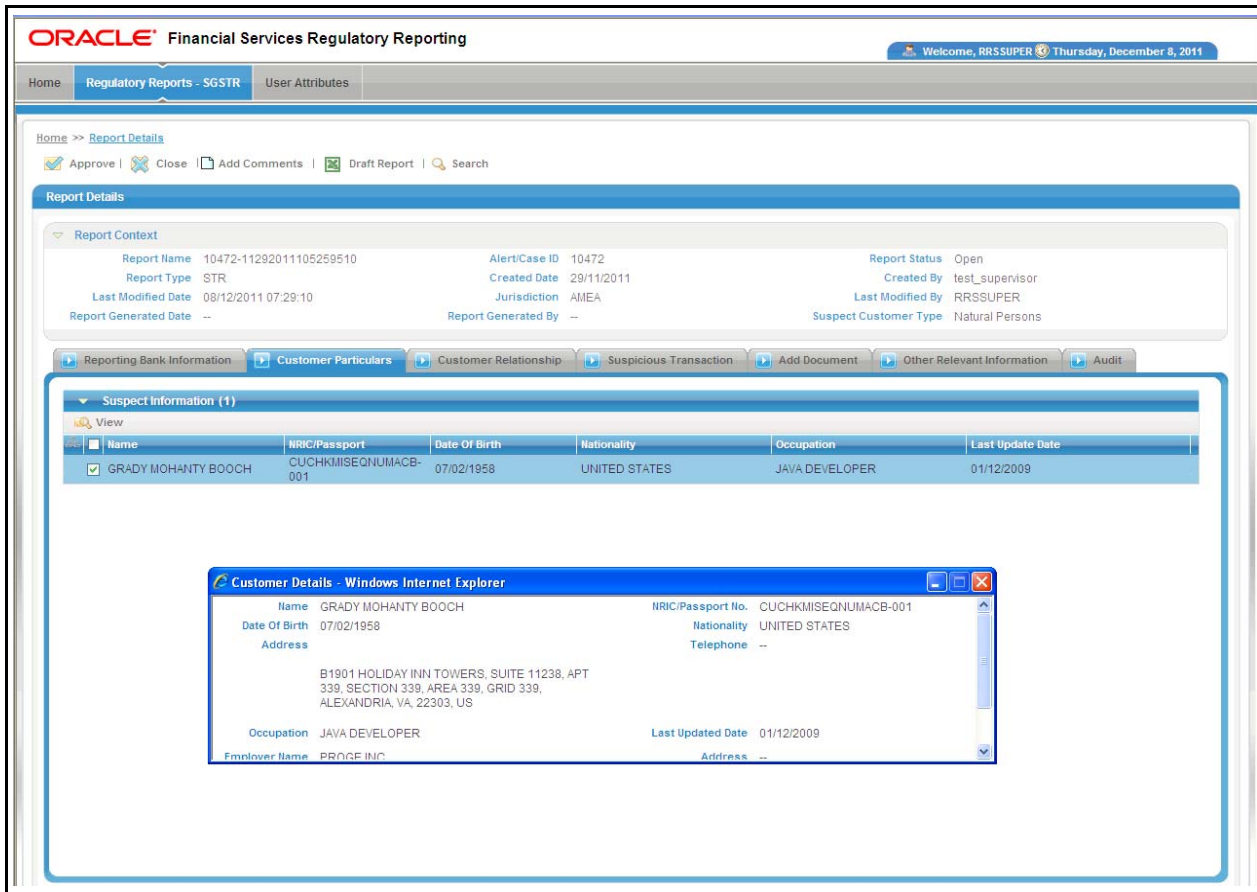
ORACLE® Financial Services Regulatory Reporting

Welcome, RRSSUPER Thursday, December 8, 2011

Home | Regulatory Reports - SGSTR | User Attributes

Home >> Report Details

Approve | Close | Add Comments | Draft Report | Search

Report Details

Report Context

Report Name 10472-11292011105259510
Alert/Case ID 10472
Report Status Open
Report Type STR
Created Date 29/11/2011
Created By test_supervisor
Last Modified Date 08/12/2011 07:29:10
Jurisdiction AMEA
Last Modified By RRSSUPER
Report Generated Date --
Report Generated By --
Suspect Customer Type Natural Persons

Reporting Bank Information | Customer Particulars | Customer Relationship | Suspicious Transaction | Add Document | Other Relevant Information | Audit

Suspect Information (1)

View

| Name | NRIC/Passport | Date Of Birth | Nationality | Occupation | Last Update Date |
|---|---|---|---|---|---|
| GRADY MOHANTY BOOCH | CUCHKMISEQNUMACB-001 | 07/02/1958 | UNITED STATES | JAVA DEVELOPER | 01/12/2009 |

Customer Details - Windows Internet Explorer

Name GRADY MOHANTY BOOCH
NRIC/Passport No. CUCHKMISEQNUMACB-001
Date Of Birth 07/02/1958
Nationality UNITED STATES
Address
Telephone --

B1901 HOLIDAY INN TOWERS, SUITE 11238, APT 339, SECTION 339, AREA 339, GRID 339, ALEXANDRIA, VA, 22303, US

Occupation JAVA DEVELOPER
Last Updated Date 01/12/2009
Employer Name PROGE INC
Address --